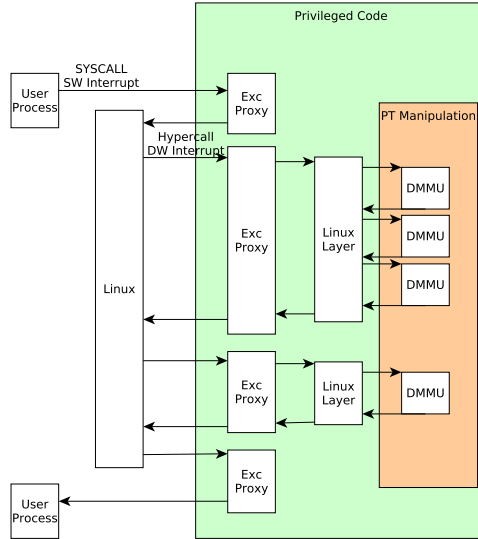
Privileged Code

SYSCALL
SW Interrupt

User Process

Exc Proxy

PT Manipulation

Linux

Hypercall
DW Interrupt

Exc Proxy

Linux Layer

DMMU

DMMU

DMMU

Exc Proxy

Linux Layer

DMMU

Exc Proxy

User Process